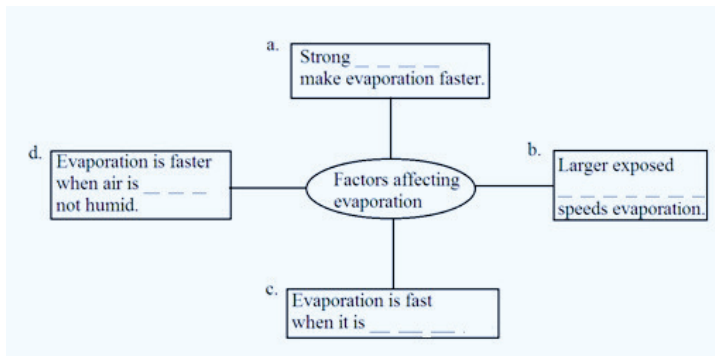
a.
Strong _ _ _ _
make evaporation faster.

d.
Evaporation is faster when air is _ _ _ not humid.

Factors affecting evaporation

b.
Larger exposed _ _ _ _ _ _ _ speeds evaporation.

c.
Evaporation is fast when it is _ _ _ _ .